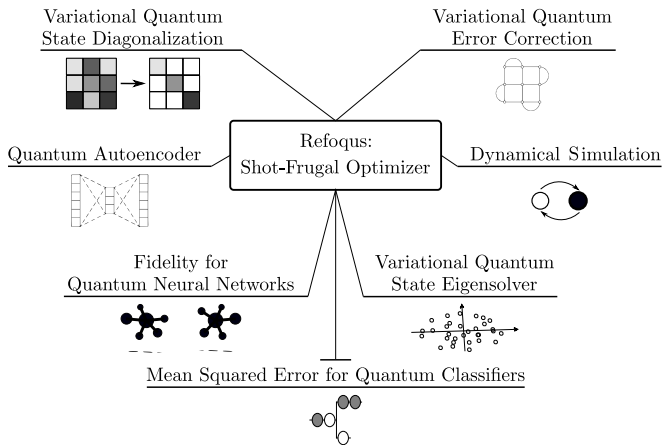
Variational Quantum State Diagonalization

Variational Quantum Error Correction

Refoqus: Shot-Frugal Optimizer

Quantum Autoencoder

Dynamical Simulation

Fidelity for Quantum Neural Networks

Variational Quantum State Eigensolver

Mean Squared Error for Quantum Classifiers